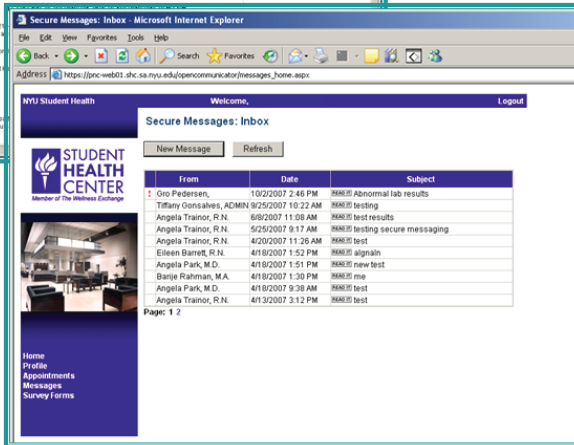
Secure Messages: Inbox - Microsoft Internet Explorer

File Edit View Favorites Tools Help

Back Search Favorites

Address https://pnc-web01.shc.sa.nyu.edu/opencommunicator/messages_home.aspx

NYU Student Health Welcome, Logout

STUDENT HEALTH CENTER
Member of The Wellness Exchange

Secure Messages: Inbox

New Message Refresh

| | From | Date | Subject |
|---|---|---|---|
| ! | Gro Pedersen, | 10/2/2007 2:46 PM | READ Abnormal lab results |
| | Tiffany Gonsalves, ADMIN | 9/25/2007 10:22 AM | READ testing |
| | Angela Trainor, R.N. | 6/8/2007 11:08 AM | READ test results |
| | Angela Trainor, R.N. | 5/25/2007 9:17 AM | READ testing secure messaging |
| | Angela Trainor, R.N. | 4/20/2007 11:26 AM | READ test |
| | Eileen Barrett, R.N. | 4/18/2007 1:52 PM | READ algnaln |
| | Angela Park, M.D. | 4/18/2007 1:51 PM | READ new test |
| | Barije Rahman, M.A. | 4/18/2007 1:30 PM | READ me |
| | Angela Park, M.D. | 4/18/2007 9:38 AM | READ test |
| | Angela Trainor, R.N. | 4/13/2007 3:12 PM | READ test |

Page: 1 2

Home
Profile
Appointments
Messages
Survey Forms